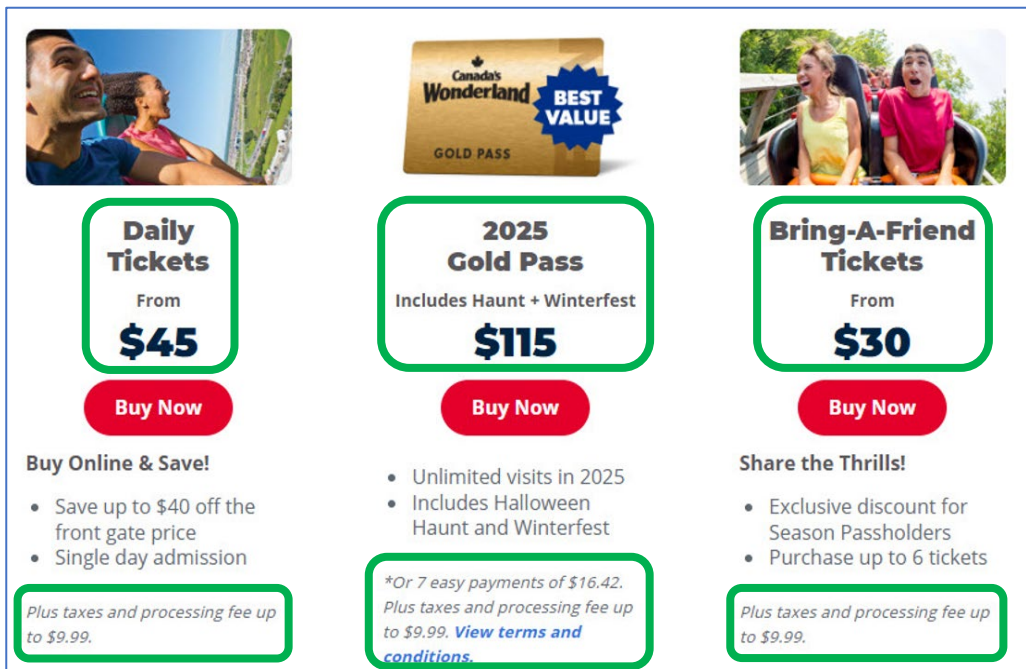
Daily Tickets
From
$45
Buy Now
Buy Online & Save!
- Save up to $40 off the front gate price
- Single day admission
Plus taxes and processing fee up to $9.99.

Canada's Wonderland
BEST VALUE
GOLD PASS
2025 Gold Pass
Includes Haunt + Winterfest
$115
Buy Now
- Unlimited visits in 2025
- Includes Halloween Haunt and Winterfest
*Or 7 easy payments of $16.42. Plus taxes and processing fee up to $9.99. View terms and conditions.

Bring-A-Friend Tickets
From
$30
Buy Now
Share the Thrills!
- Exclusive discount for Season Passholders
- Purchase up to 6 tickets
Plus taxes and processing fee up to $9.99.